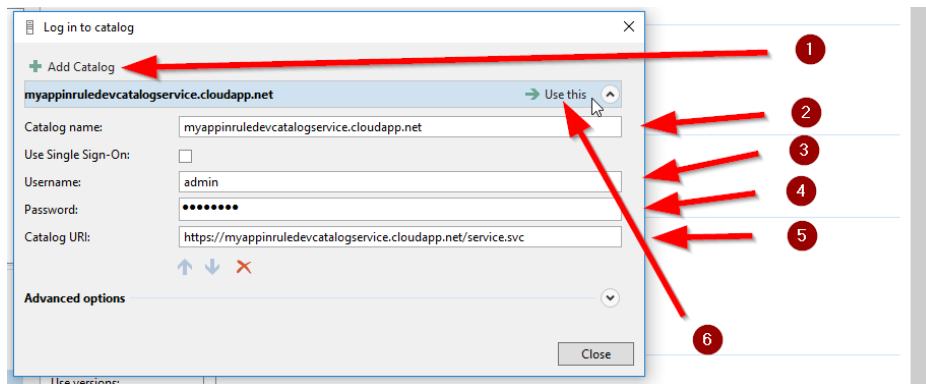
Log in to catalog

Add Catalog

myappinruledevcatalogservice.cloudapp.net

Use this

Catalog name: myappinruledevcatalogservice.cloudapp.net

Use Single Sign-On:

Username: admin

Password: ••••••••

Catalog URI: https://myappinruledevcatalogservice.cloudapp.net/service.svc

Advanced options

Close

1

2

3

4

5

6

Use versions: